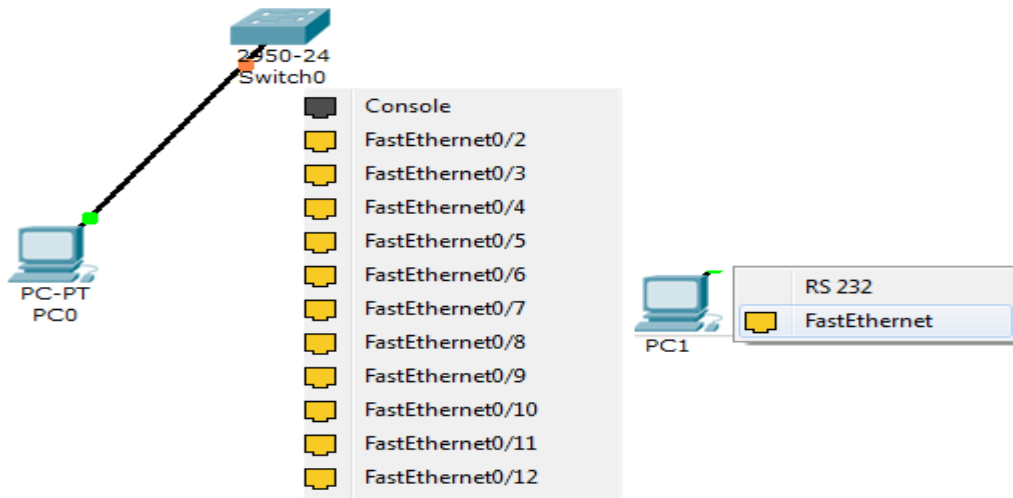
2950-24
Switch0

Console
FastEthernet0/2
FastEthernet0/3
FastEthernet0/4
FastEthernet0/5
FastEthernet0/6
FastEthernet0/7
FastEthernet0/8
FastEthernet0/9
FastEthernet0/10
FastEthernet0/11
FastEthernet0/12

PC-PT
PC0

PC1

RS 232
FastEthernet